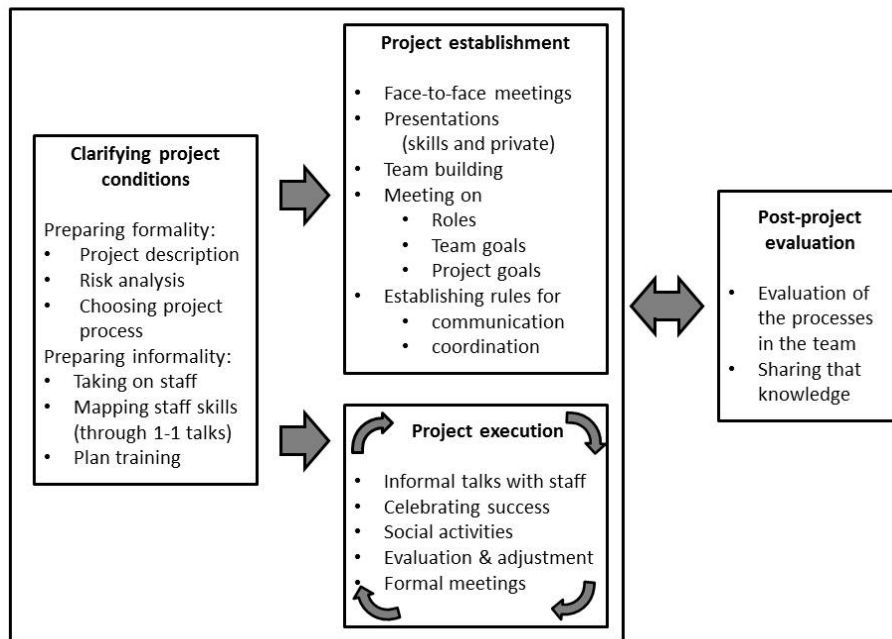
**Clarifying project conditions**

Preparing formality:
- Project description
- Risk analysis
- Choosing project process

Preparing informality:
- Taking on staff
- Mapping staff skills (through 1-1 talks)
- Plan training

**Project establishment**

- Face-to-face meetings
- Presentations (skills and private)
- Team building
- Meeting on
  - Roles
  - Team goals
  - Project goals
- Establishing rules for
  - communication
  - coordination

**Project execution**

- Informal talks with staff
- Celebrating success
- Social activities
- Evaluation & adjustment
- Formal meetings

**Post-project evaluation**

- Evaluation of the processes in the team
- Sharing that knowledge